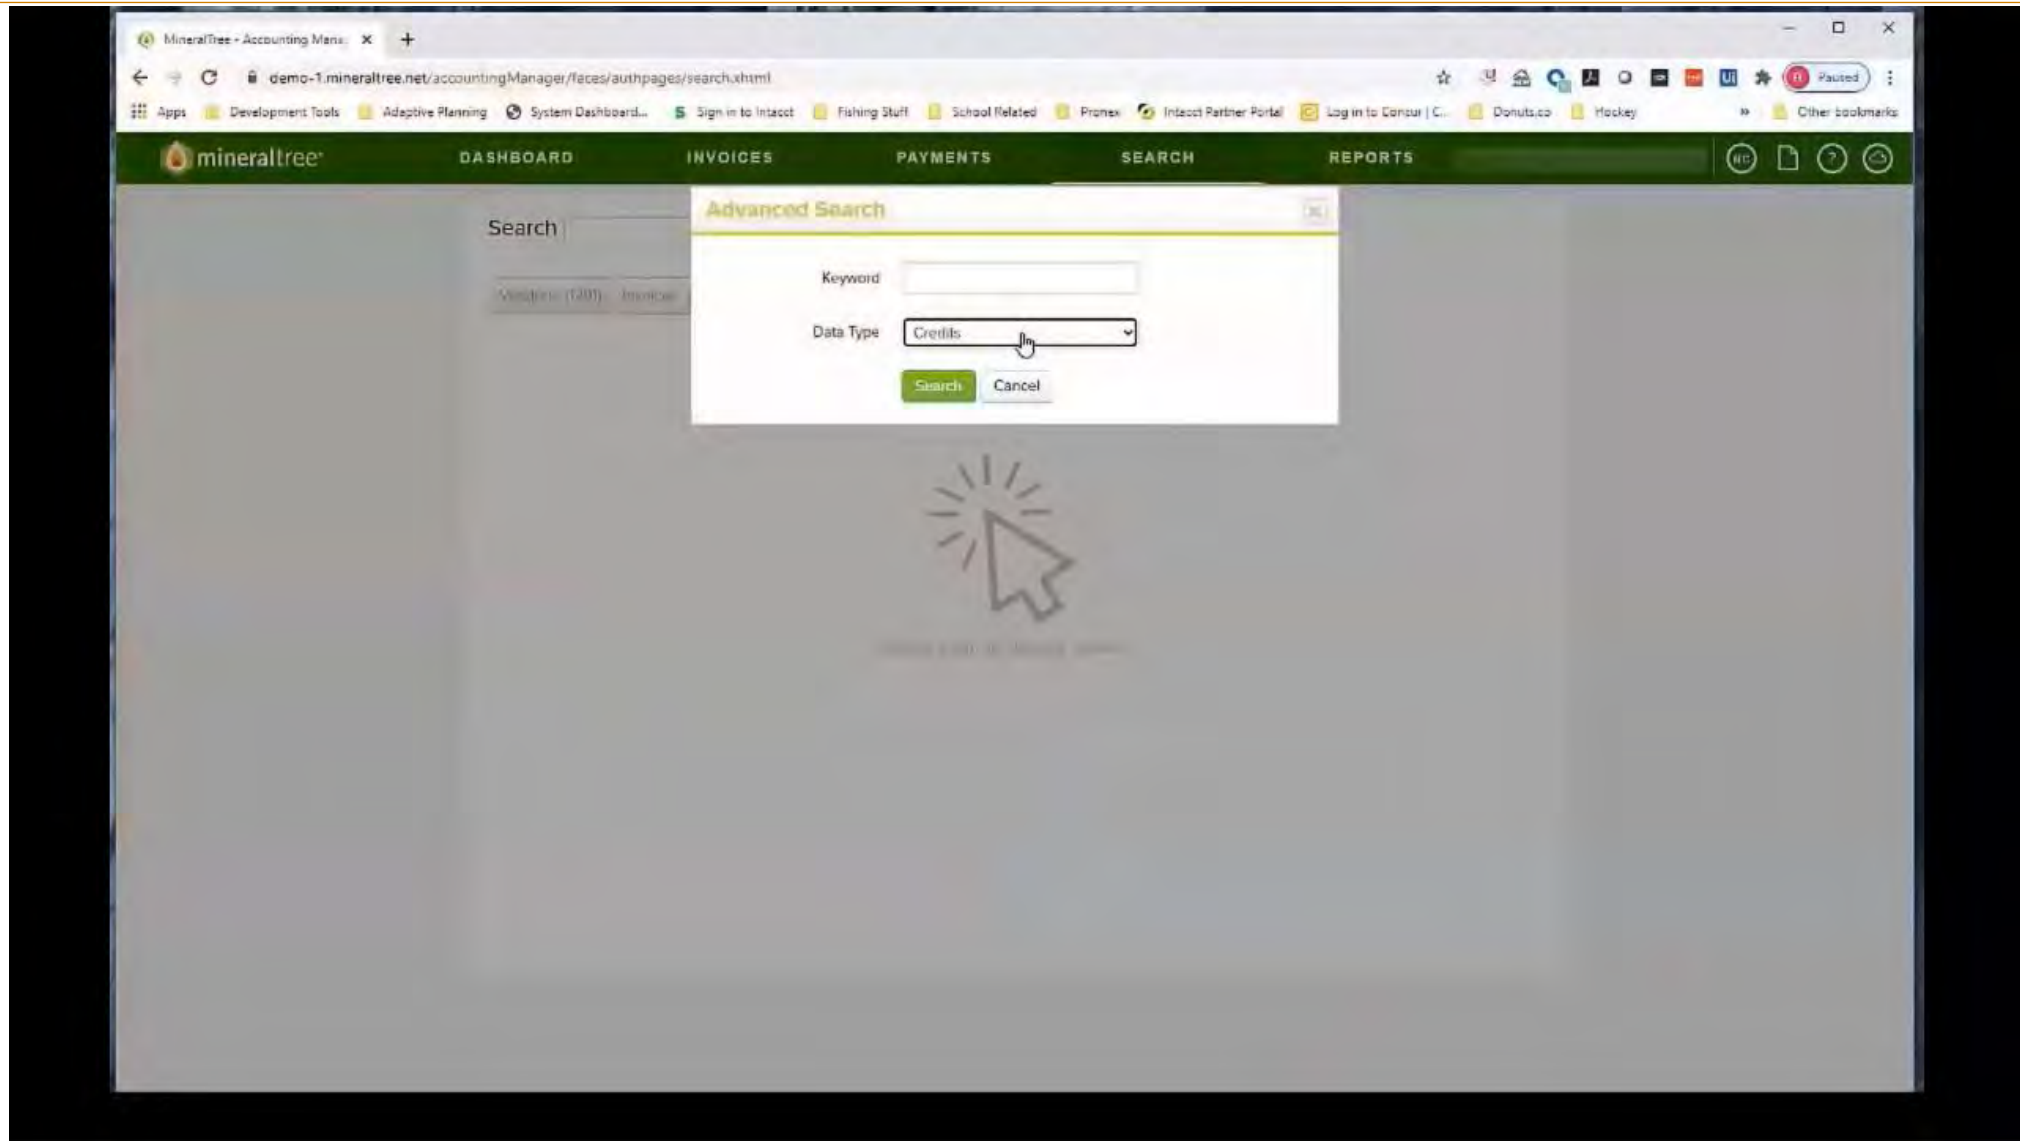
MineralTree - Accounting Mana ×
demo-1.mineraltree.net/accountingManager/faces/authpages/search.xhtml
Paused
Apps Development Tools Adaptive Planning System Dashboard... Sign in to Intacct Fishing Stuff School Related Pronex Intacct Partner Portal Log in to Concur | C... Donuts.co Hockey Other bookmarks

mineraltree DASHBOARD INVOICES PAYMENTS SEARCH REPORTS

Search

Vendors (120) Invoices

Advanced Search

Keyword

Data Type Credits

Search Cancel

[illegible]